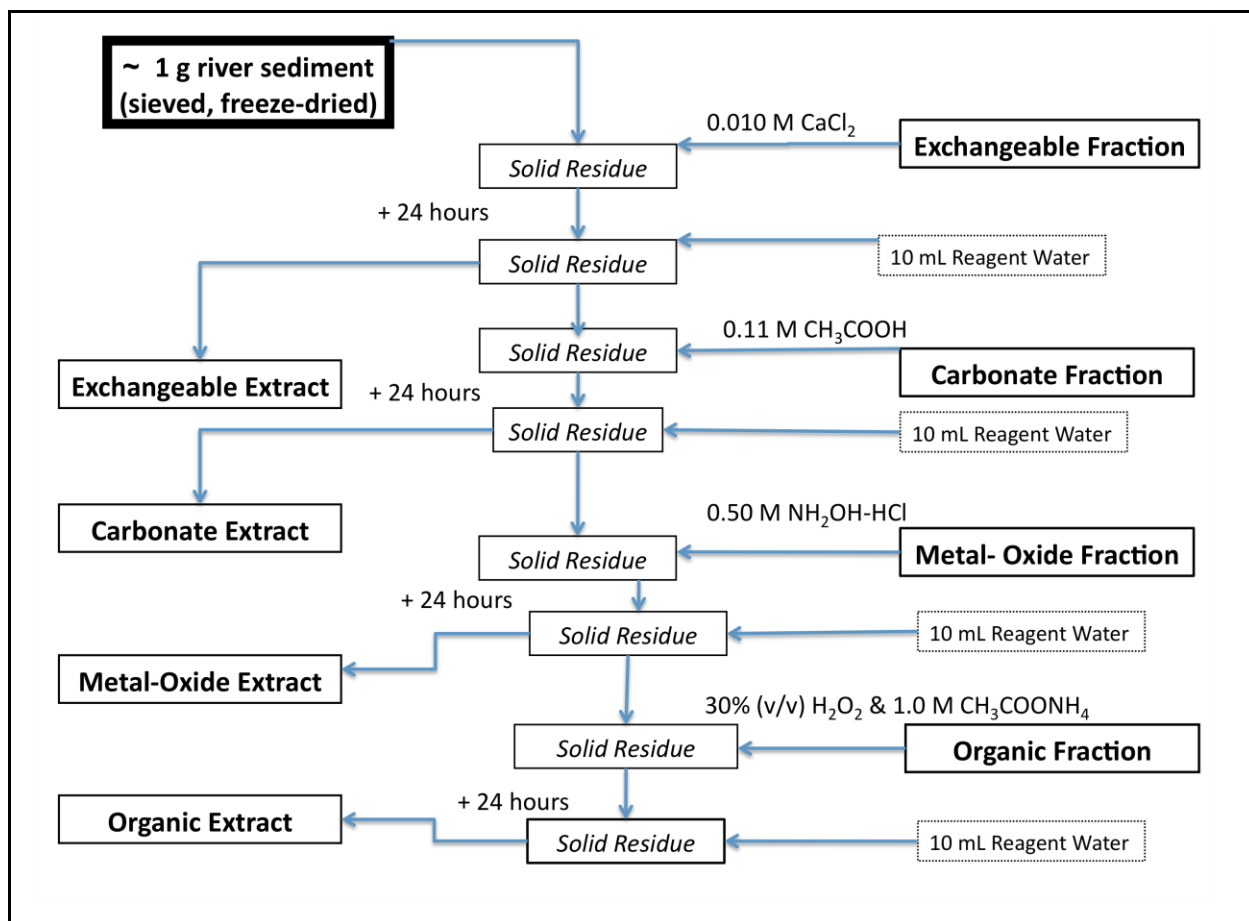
~ 1 g river sediment (sieved, freeze-dried)

0.010 M $CaCl_2$

Exchangeable Fraction

Solid Residue

+ 24 hours

Solid Residue

10 mL Reagent Water

0.11 M $CH_3COOH$

Solid Residue

Carbonate Fraction

Exchangeable Extract

+ 24 hours

Solid Residue

10 mL Reagent Water

Carbonate Extract

0.50 M $NH_2OH$-HCl

Solid Residue

Metal- Oxide Fraction

+ 24 hours

Solid Residue

10 mL Reagent Water

Metal-Oxide Extract

30% (v/v) $H_2O_2$ & 1.0 M $CH_3COONH_4$

Solid Residue

Organic Fraction

+ 24 hours

Organic Extract

Solid Residue

10 mL Reagent Water